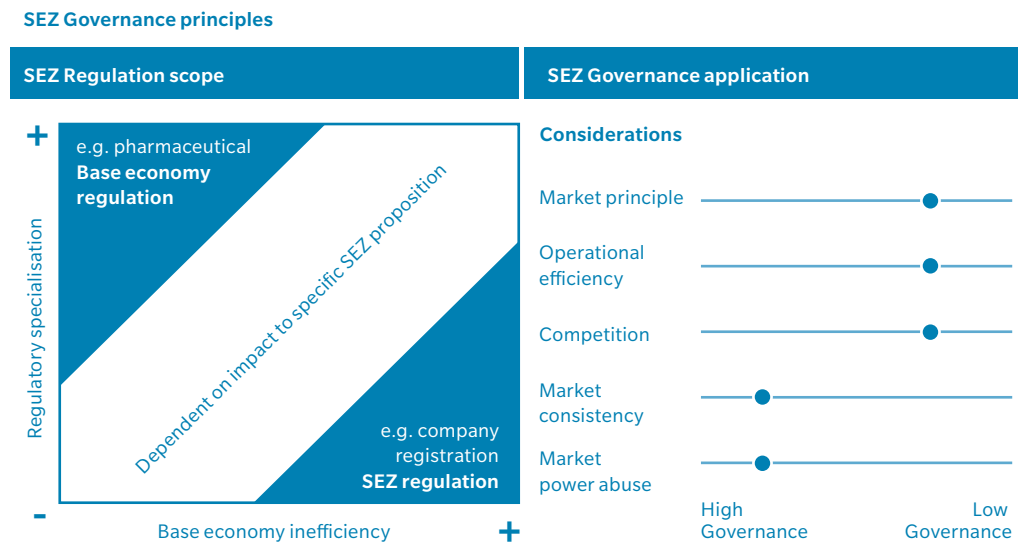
SEZ Governance principles

SEZ Regulation scope

SEZ Governance application

+

e.g. pharmaceutical
**Base economy regulation**

Dependent on impact to specific SEZ proposition

e.g. company registration
**SEZ regulation**

Regulatory specialisation

-

Base economy inefficiency

+

Considerations

Market principle

Operational efficiency

Competition

Market consistency

Market power abuse

High Governance

Low Governance